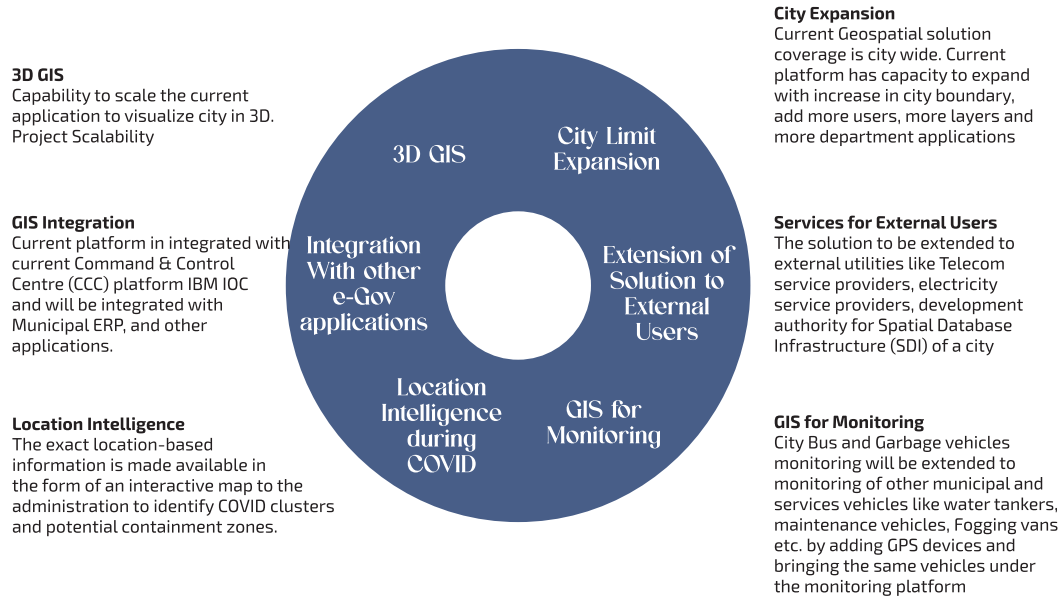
3D GIS
Capability to scale the current application to visualize city in 3D. Project Scalability

GIS Integration
Current platform in integrated with current Command & Control Centre (CCC) platform IBM IOC and will be integrated with Municipal ERP, and other applications.

Location Intelligence
The exact location-based information is made available in the form of an interactive map to the administration to identify COVID clusters and potential containment zones.

3D GIS

City Limit Expansion

Integration With other e-Gov applications

Extension of Solution to External Users

Location Intelligence during COVID

GIS for Monitoring

City Expansion
Current Geospatial solution coverage is city wide. Current platform has capacity to expand with increase in city boundary, add more users, more layers and more department applications

Services for External Users
The solution to be extended to external utilities like Telecom service providers, electricity service providers, development authority for Spatial Database Infrastructure (SDI) of a city

GIS for Monitoring
City Bus and Garbage vehicles monitoring will be extended to monitoring of other municipal and services vehicles like water tankers, maintenance vehicles, Fogging vans etc. by adding GPS devices and bringing the same vehicles under the monitoring platform